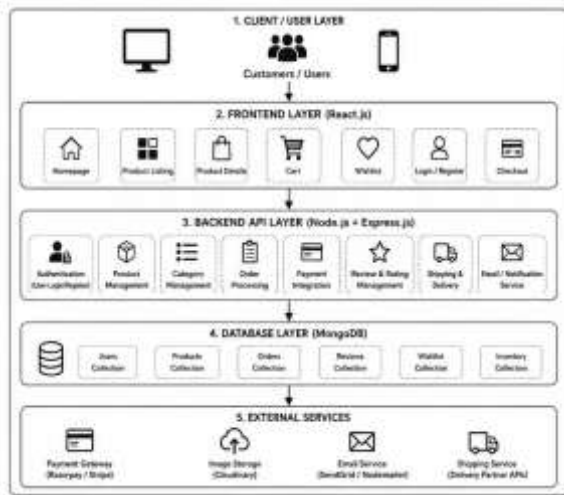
1. CLIENT / USER LAYER

Customers / Users

2. FRONTEND LAYER (React.js)

Homepage

Product Listing

Product Details

Cart

Wishlist

Login / Register

Checkout

3. BACKEND API LAYER (Node.js + Express.js)

Authentication (User Login/Register)

Product Management

Category Management

Order Processing

Payment Integration

Review & Rating Management

Shipping & Delivery

Email / Notification Service

4. DATABASE LAYER (MongoDB)

Users Collection

Products Collection

Orders Collection

Reviews Collection

Wishlist Collection

Inventory Collection

5. EXTERNAL SERVICES

Payment Gateway (Razorpay / Stripe)

Image Storage (Cloudinary)

Email Service (SendGrid / Nodemailer)

Shipping Service (Delivery Partner APIs)